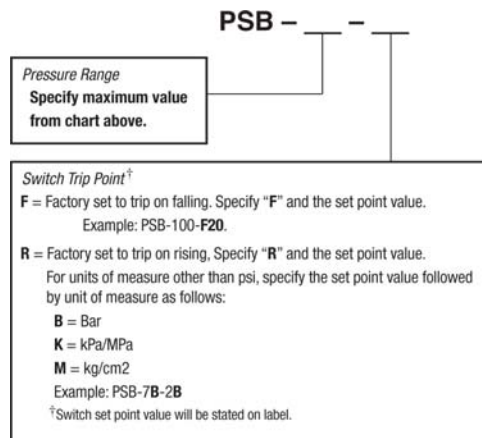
PSB – __ – __

Pressure Range
Specify maximum value from chart above.

Switch Trip Point†
F = Factory set to trip on falling. Specify "F" and the set point value.
Example: PSB-100-F20.

R = Factory set to trip on rising, Specify "R" and the set point value.
For units of measure other than psi, specify the set point value followed by unit of measure as follows:
B = Bar
K = kPa/MPa
M = kg/cm2
Example: PSB-7B-2B
†Switch set point value will be stated on label.